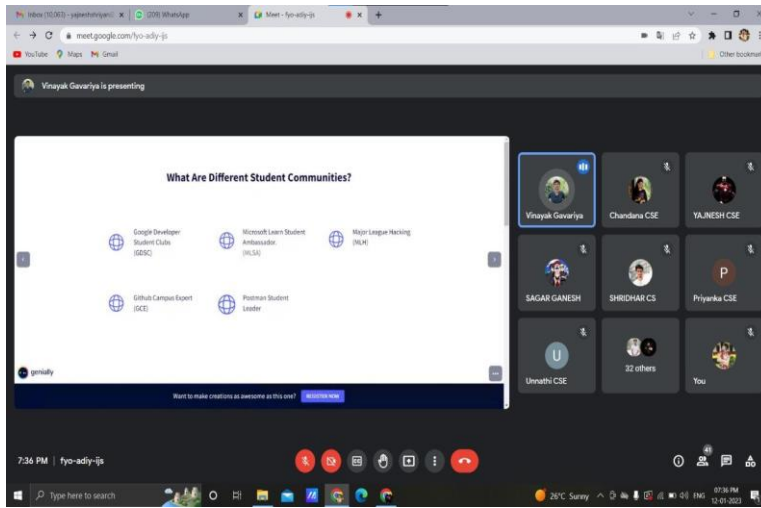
Inbox (10,003) - yajneshshriyan@ | (209) WhatsApp | Meet - fyo-adiy-ijs

meet.google.com/fyo-adiy-ijs

YouTube Maps Gmail

Other bookmarks

Vinayak Gavariya is presenting

What Are Different Student Communities?

Google Developer Student Clubs (GDSC)

Microsoft Learn Student Ambassador. (MLSA)

Major League Hacking (MLH)

Github Campus Expert (GCE)

Postman Student Leader

genially

Want to make creations as awesome as this one? REGISTER NOW

Vinayak Gavariya

Chandana CSE

YAJNESH CSE

SAGAR GANESH

SHRIDHAR CS

P

Priyanka CSE

U

Unnathi CSE

32 others

You

7:36 PM | fyo-adiy-ijs

41

Type here to search

26°C Sunny

ENG

07:36 PM
12-01-2023